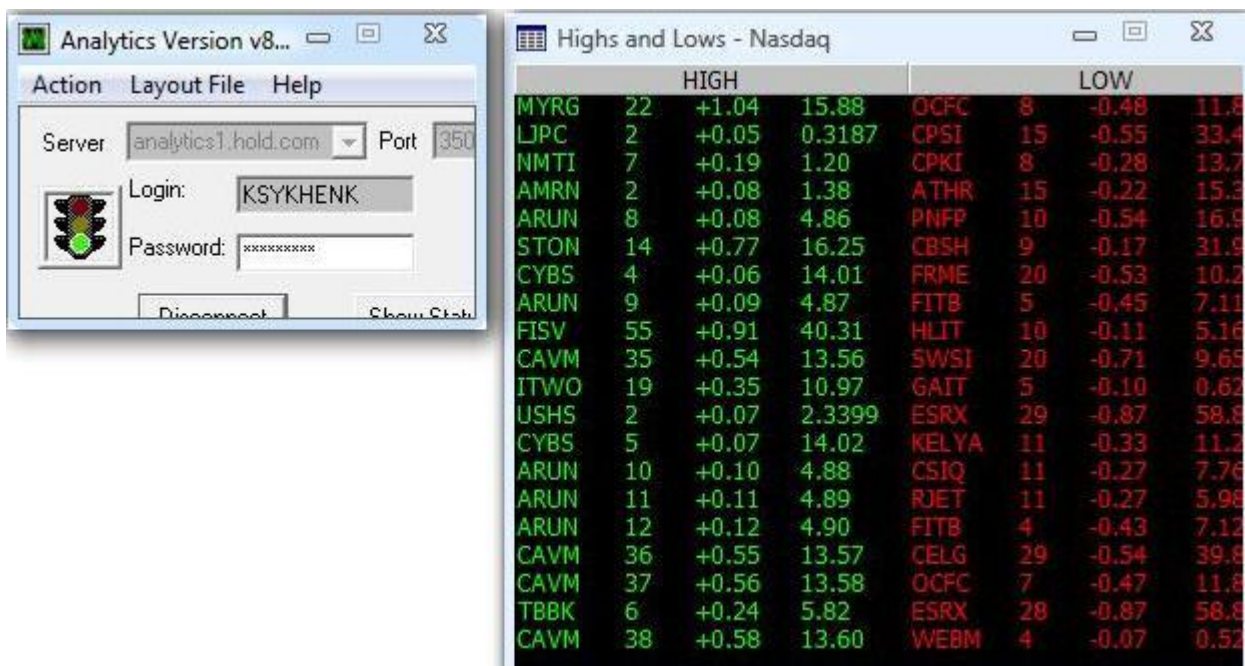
Analytics Version v8...

Action Layout File Help

Server analytics1.hold.com Port 350

Login: KSYKHENK

Password: *********

Disconnect Show Stat

Highs and Lows - Nasdaq

| HIGH | | | | LOW | | | |
|---|---|---|---|---|---|---|---|
| MYRG | 22 | +1.04 | 15.88 | OCFC | 8 | -0.48 | 11.8 |
| LJPC | 2 | +0.05 | 0.3187 | CPSI | 15 | -0.55 | 33.4 |
| NMTI | 7 | +0.19 | 1.20 | CPKI | 8 | -0.28 | 13.7 |
| AMRN | 2 | +0.08 | 1.38 | ATHR | 15 | -0.22 | 15.3 |
| ARUN | 8 | +0.08 | 4.86 | PNFP | 10 | -0.54 | 16.9 |
| STON | 14 | +0.77 | 16.25 | CBSH | 9 | -0.17 | 31.9 |
| CYBS | 4 | +0.06 | 14.01 | FRME | 20 | -0.53 | 10.2 |
| ARUN | 9 | +0.09 | 4.87 | FITB | 5 | -0.45 | 7.11 |
| FISV | 55 | +0.91 | 40.31 | HLIT | 10 | -0.11 | 5.16 |
| CAVM | 35 | +0.54 | 13.56 | SWSI | 20 | -0.71 | 9.65 |
| ITWO | 19 | +0.35 | 10.97 | GAIT | 5 | -0.10 | 0.62 |
| USHS | 2 | +0.07 | 2.3399 | ESRX | 29 | -0.87 | 58.8 |
| CYBS | 5 | +0.07 | 14.02 | KELYA | 11 | -0.33 | 11.2 |
| ARUN | 10 | +0.10 | 4.88 | CSIQ | 11 | -0.27 | 7.76 |
| ARUN | 11 | +0.11 | 4.89 | RJET | 11 | -0.27 | 5.98 |
| ARUN | 12 | +0.12 | 4.90 | FITB | 4 | -0.43 | 7.12 |
| CAVM | 36 | +0.55 | 13.57 | CELG | 29 | -0.54 | 39.8 |
| CAVM | 37 | +0.56 | 13.58 | OCFC | 7 | -0.47 | 11.8 |
| TBBK | 6 | +0.24 | 5.82 | ESRX | 28 | -0.87 | 58.8 |
| CAVM | 38 | +0.58 | 13.60 | WEBM | 4 | -0.07 | 0.52 |